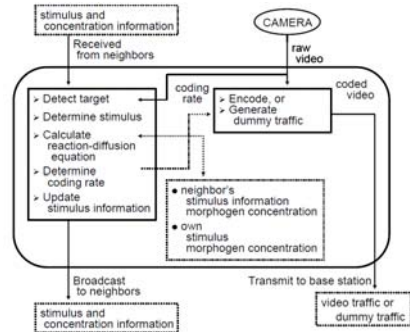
stimulus and concentration information

Received from neighbors

CAMERA

raw video

coding rate

coded video

➢ Detect target

➢ Determine stimulus

➢ Calculate reaction-diffusion equation

➢ Determine coding rate

➢ Update stimulus information

➢ Encode, or

➢ Generate dummy traffic

● neighbor's stimulus information morphogen concentration

● own stimulus morphogen concentration

Broadcast to neighbors

Transmit to base station

stimulus and concentration information

video traffic or dummy traffic